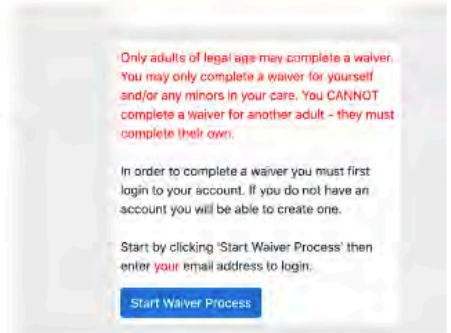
Only adults of legal age may complete a waiver. You may only complete a waiver for yourself and/or any minors in your care. You CANNOT complete a waiver for another adult - they must complete their own.

In order to complete a waiver you must first login to your account. If you do not have an account you will be able to create one.

Start by clicking 'Start Waiver Process' then enter your email address to login.

Start Waiver Process